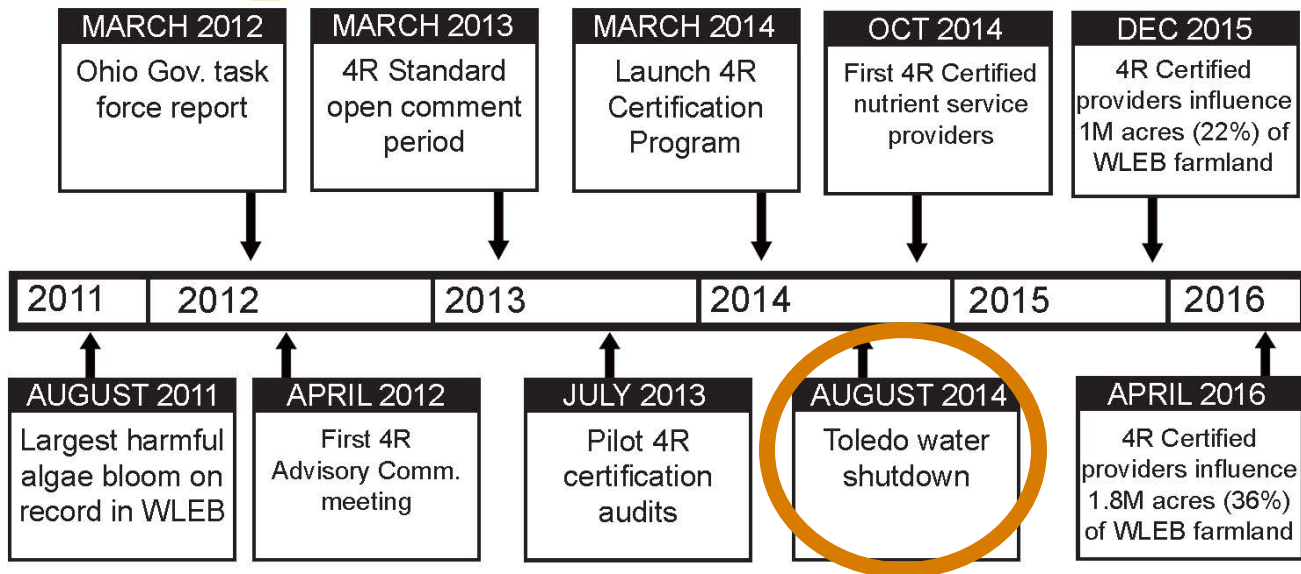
MARCH 2012
Ohio Gov. task force report

MARCH 2013
4R Standard open comment period

MARCH 2014
Launch 4R Certification Program

OCT 2014
First 4R Certified nutrient service providers

DEC 2015
4R Certified providers influence 1M acres (22%) of WLEB farmland

| 2011 | 2012 | 2013 | 2014 | 2015 | 2016 |
|---|---|---|---|---|---|

AUGUST 2011
Largest harmful algae bloom on record in WLEB

APRIL 2012
First 4R Advisory Comm. meeting

JULY 2013
Pilot 4R certification audits

AUGUST 2014
Toledo water shutdown

APRIL 2016
4R Certified providers influence 1.8M acres (36%) of WLEB farmland